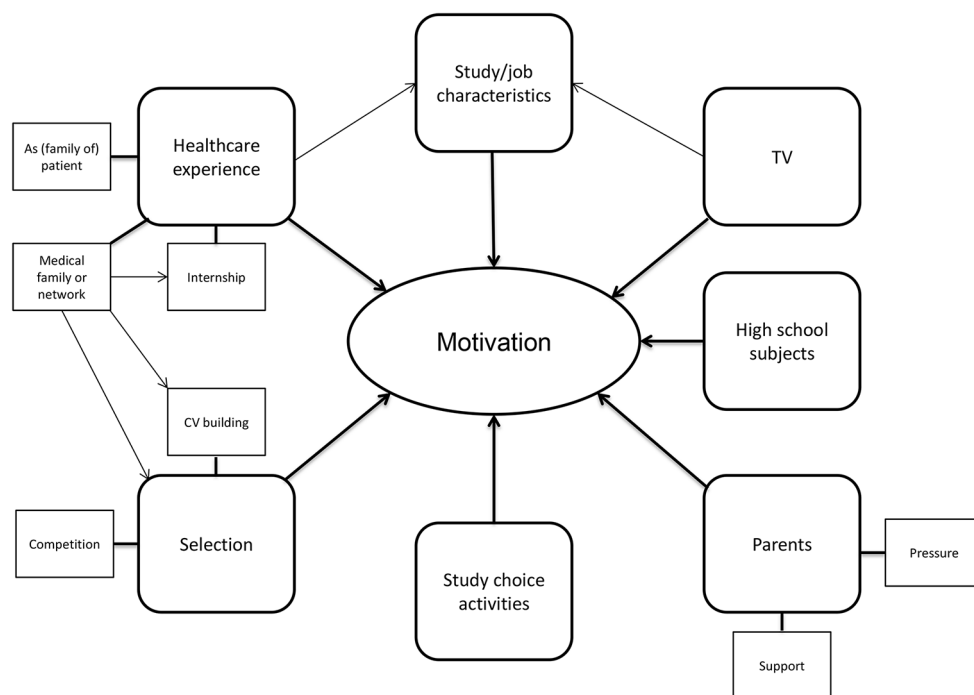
Study/job characteristics

As (family of) patient

Healthcare experience

TV

Medical family or network

Internship

Motivation

High school subjects

CV building

Competition

Selection

Study choice activities

Parents

Pressure

Support